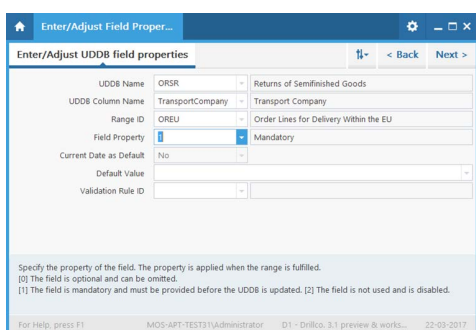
Enter/Adjust Field Proper...

Enter/Adjust UDDB field properties

< Back

Next >

UDDB Name ORSR Returns of Semifinished Goods

UDDB Column Name TransportCompany Transport Company

Range ID OREU Order Lines for Delivery Within the EU

Field Property 1 Mandatory

Current Date as Default No

Default Value

Validation Rule ID

Specify the property of the field. The property is applied when the range is fulfilled.
[0] The field is optional and can be omitted.
[1] The field is mandatory and must be provided before the UDDB is updated. [2] The field is not used and is disabled.

For Help, press F1 MOS-APT-TEST31\Administrator D1 - Drillco, 3.1 preview & works... 22-03-2017